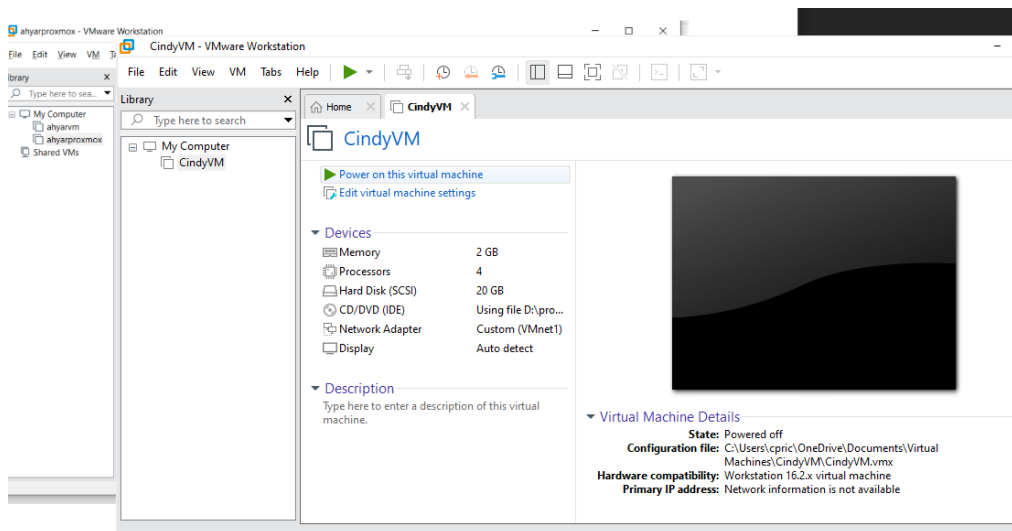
ahyarproxmox - VMware Workstation

File Edit View VM T

ibrary ×

Type here to sea...

My Computer
ahyarvm
ahyarproxmox
Shared VMs

CindyVM - VMware Workstation

File Edit View VM Tabs Help

Library ×

Type here to search

My Computer
CindyVM

Home × CindyVM ×

CindyVM

Power on this virtual machine
Edit virtual machine settings

Devices

| | |
|---|---|
| Memory | 2 GB |
| Processors | 4 |
| Hard Disk (SCSI) | 20 GB |
| CD/DVD (IDE) | Using file D:\pro... |
| Network Adapter | Custom (VMnet1) |
| Display | Auto detect |

Description

Type here to enter a description of this virtual machine.

Virtual Machine Details

State: Powered off
Configuration file: C:\Users\cpric\OneDrive\Documents\Virtual Machines\CindyVM\CindyVM.vmx
Hardware compatibility: Workstation 16.2.x virtual machine
Primary IP address: Network information is not available